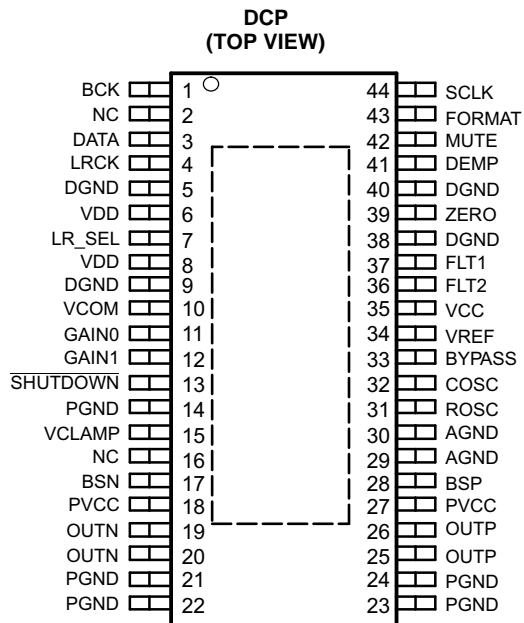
DCP
(TOP VIEW)

| Pin | No. | No. | Pin |
|---|---|---|---|
| BCK | 1 | 44 | SCLK |
| NC | 2 | 43 | FORMAT |
| DATA | 3 | 42 | MUTE |
| LRCK | 4 | 41 | DEMP |
| DGND | 5 | 40 | DGND |
| VDD | 6 | 39 | ZERO |
| LR_SEL | 7 | 38 | DGND |
| VDD | 8 | 37 | FLT1 |
| DGND | 9 | 36 | FLT2 |
| VCOM | 10 | 35 | VCC |
| GAIN0 | 11 | 34 | VREF |
| GAIN1 | 12 | 33 | BYPASS |
| $\overline{SHUTDOWN}$ | 13 | 32 | COSC |
| PGND | 14 | 31 | ROSC |
| VCLAMP | 15 | 30 | AGND |
| NC | 16 | 29 | AGND |
| BSN | 17 | 28 | BSP |
| PVCC | 18 | 27 | PVCC |
| OUTN | 19 | 26 | OUTP |
| OUTN | 20 | 25 | OUTP |
| PGND | 21 | 24 | PGND |
| PGND | 22 | 23 | PGND |